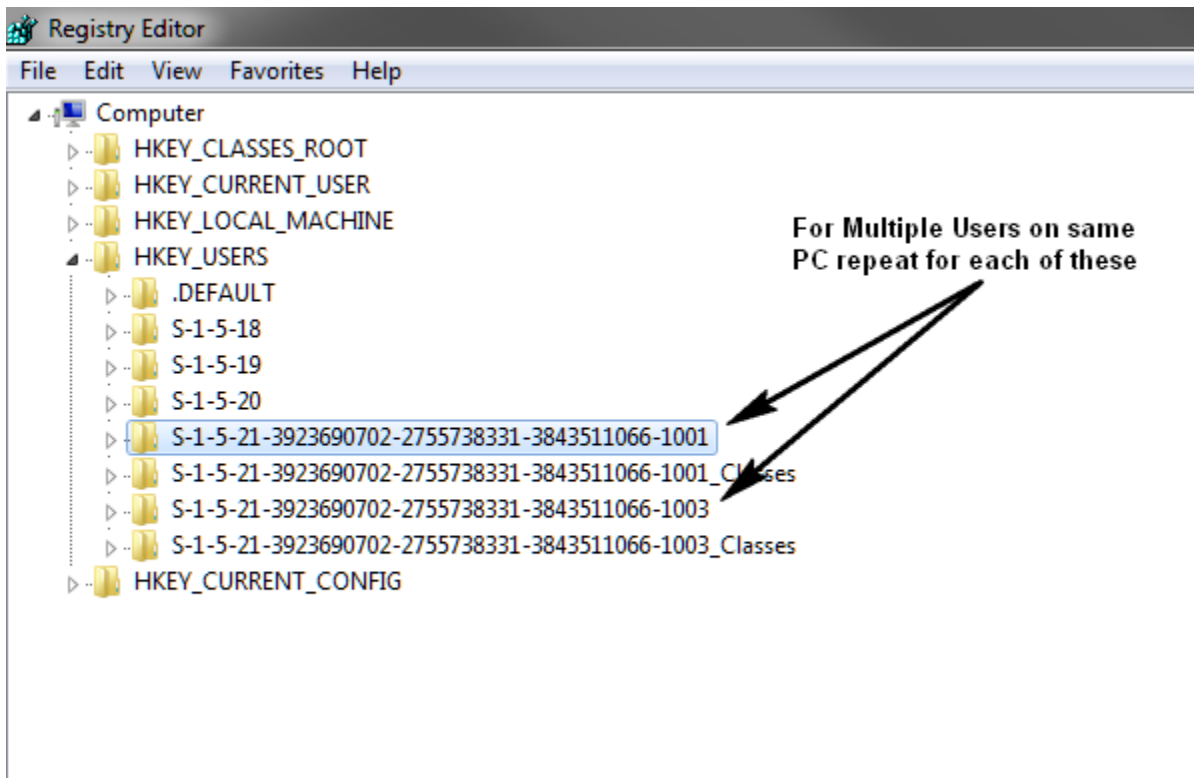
Registry Editor

File Edit View Favorites Help

Computer
HKEY_CLASSES_ROOT
HKEY_CURRENT_USER
HKEY_LOCAL_MACHINE
HKEY_USERS
.DEFAULT
S-1-5-18
S-1-5-19
S-1-5-20
S-1-5-21-3923690702-2755738331-3843511066-1001
S-1-5-21-3923690702-2755738331-3843511066-1001_Classes
S-1-5-21-3923690702-2755738331-3843511066-1003
S-1-5-21-3923690702-2755738331-3843511066-1003_Classes
HKEY_CURRENT_CONFIG

For Multiple Users on same PC repeat for each of these